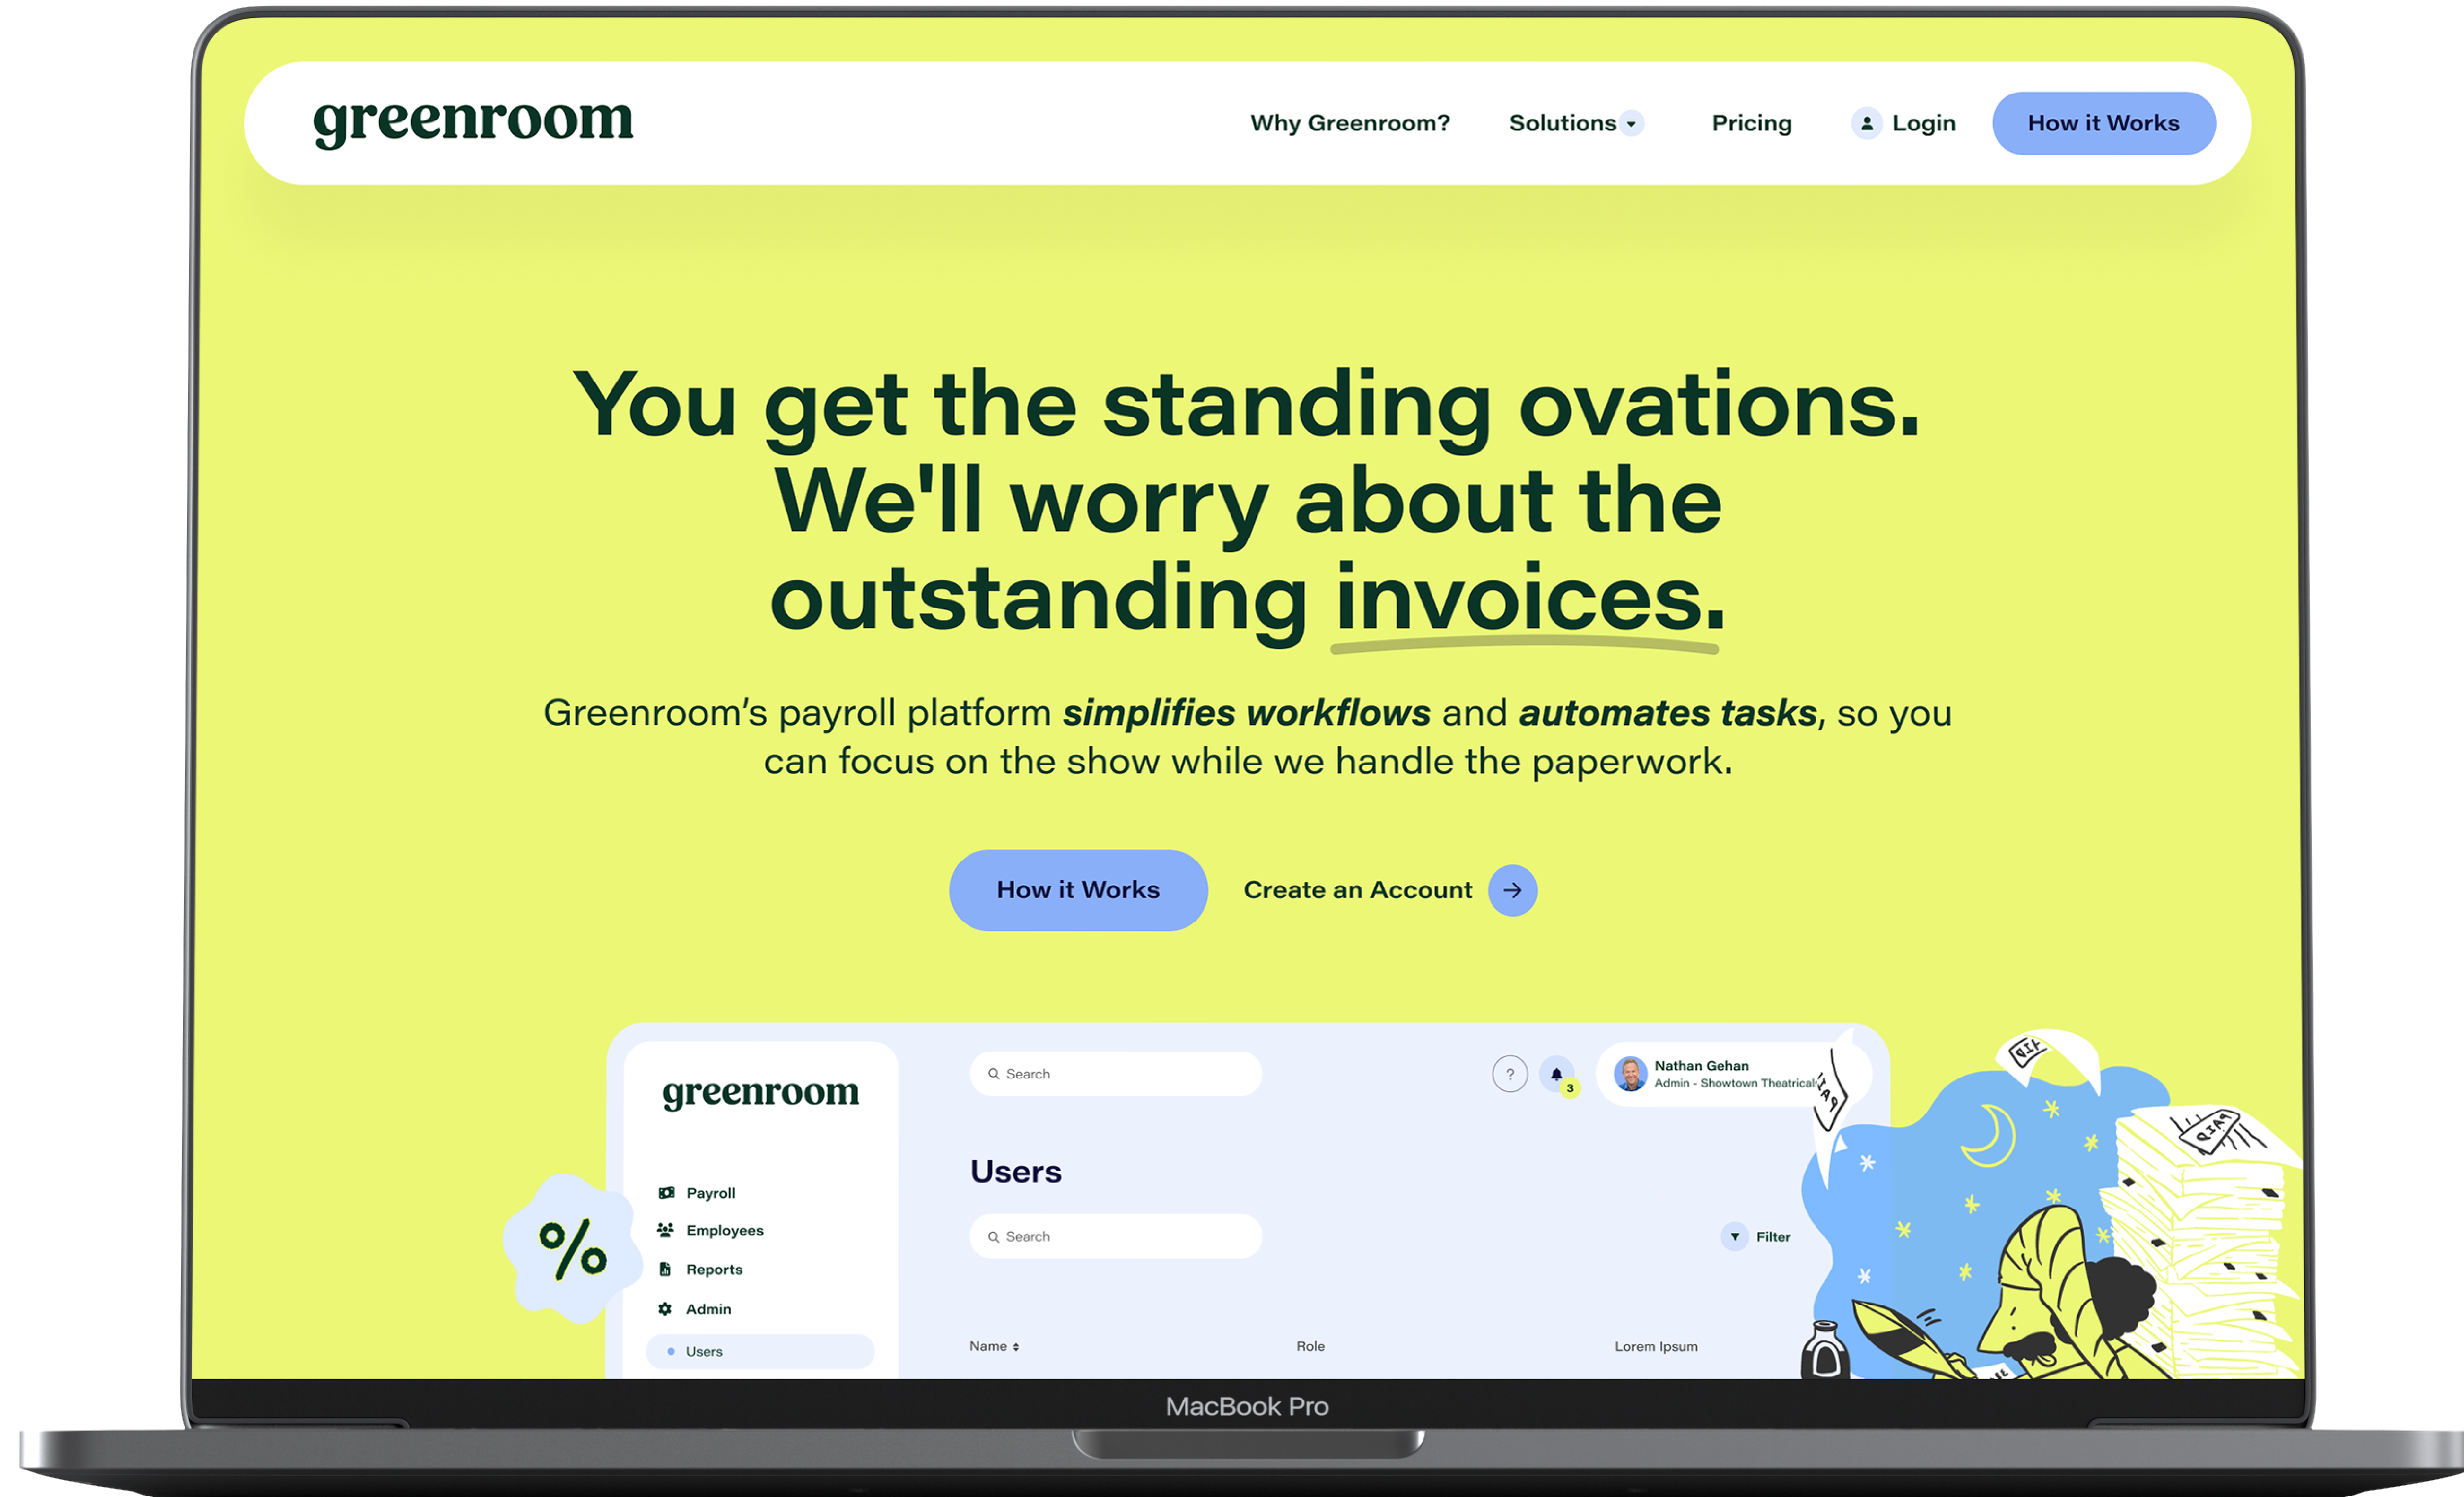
greenroom

Why Greenroom? Solutions Pricing Login How it Works

You get the standing ovations. We'll worry about the outstanding invoices.

Greenroom's payroll platform ***simplifies workflows*** and ***automates tasks***, so you can focus on the show while we handle the paperwork.

How it Works Create an Account

greenroom

Search

?

3

Nathan Gehan
Admin - Showtown Theatricals

Payroll
Employees
Reports
Admin
Users

Users

Search

Filter

Name Role Lorem Ipsum

%

PAID

PAID

PAID

MacBook Pro